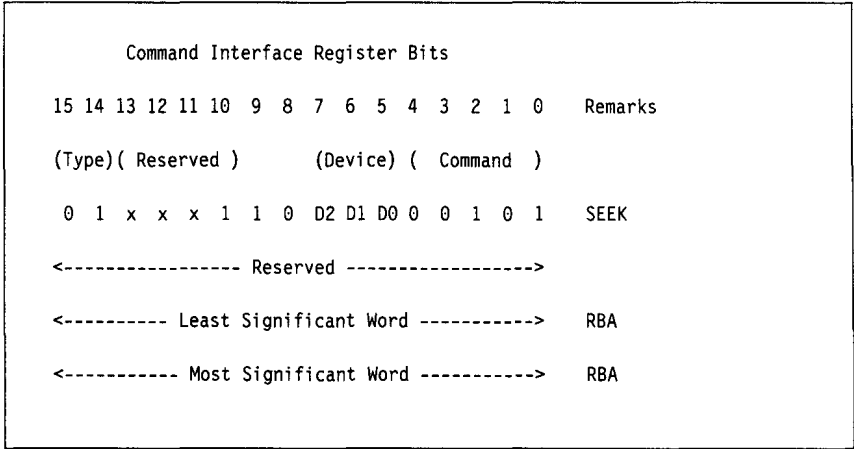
Command Interface Register Bits

15 14 13 12 11 10 9 8 7 6 5 4 3 2 1 0 Remarks

(Type)( Reserved ) (Device) ( Command )

0 1 x x x 1 1 0 D2 D1 D0 0 0 1 0 1 SEEK

<------------------ Reserved ------------------>

<---------- Least Significant Word -----------> RBA

<----------- Most Significant Word -----------> RBA